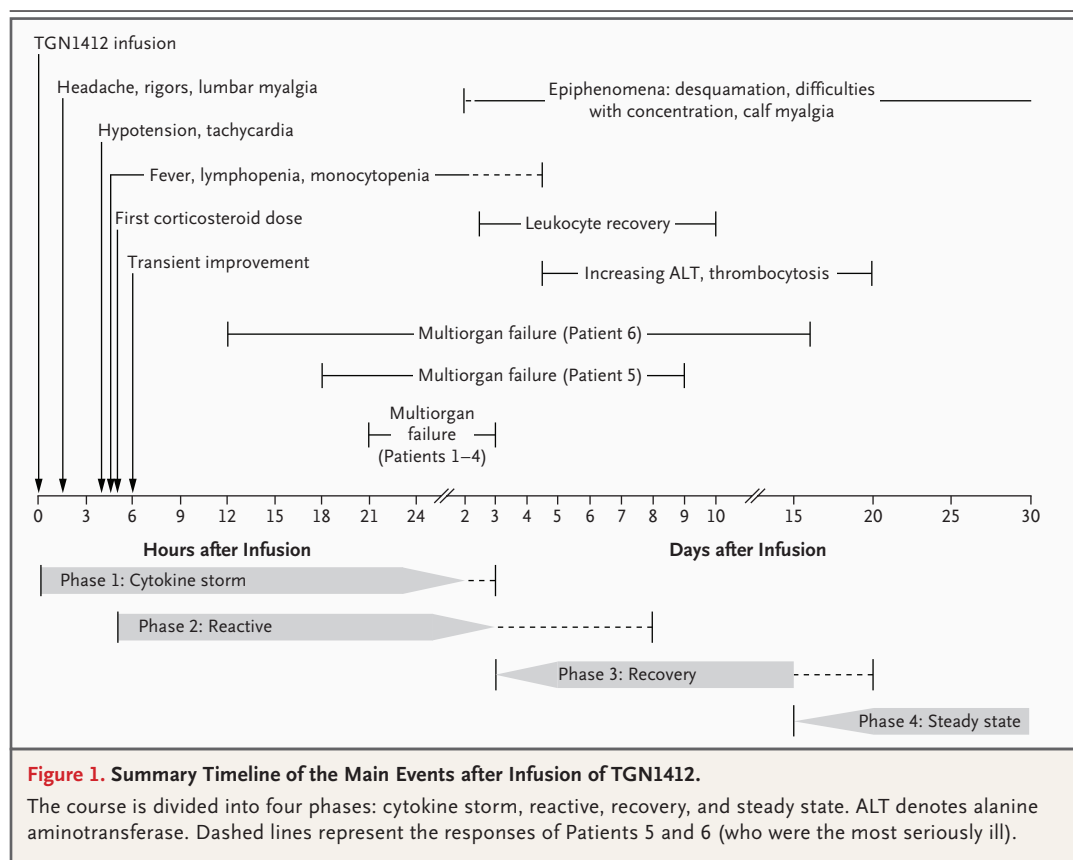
TGN1412 infusion

Headache, rigors, lumbar myalgia

Hypotension, tachycardia

Fever, lymphopenia, monocytopenia

First corticosteroid dose

Transient improvement

Epiphenomena: desquamation, difficulties with concentration, calf myalgia

Leukocyte recovery

Increasing ALT, thrombocytosis

Multiorgan failure (Patient 6)

Multiorgan failure (Patient 5)

Multiorgan failure (Patients 1–4)

0 3 6 9 12 15 18 21 24 2 3 4 5 6 7 8 9 10 15 20 25 30

Hours after Infusion

Days after Infusion

Phase 1: Cytokine storm

Phase 2: Reactive

Phase 3: Recovery

Phase 4: Steady state

**Figure 1.** **Summary Timeline of the Main Events after Infusion of TGN1412.**

The course is divided into four phases: cytokine storm, reactive, recovery, and steady state. ALT denotes alanine aminotransferase. Dashed lines represent the responses of Patients 5 and 6 (who were the most seriously ill).